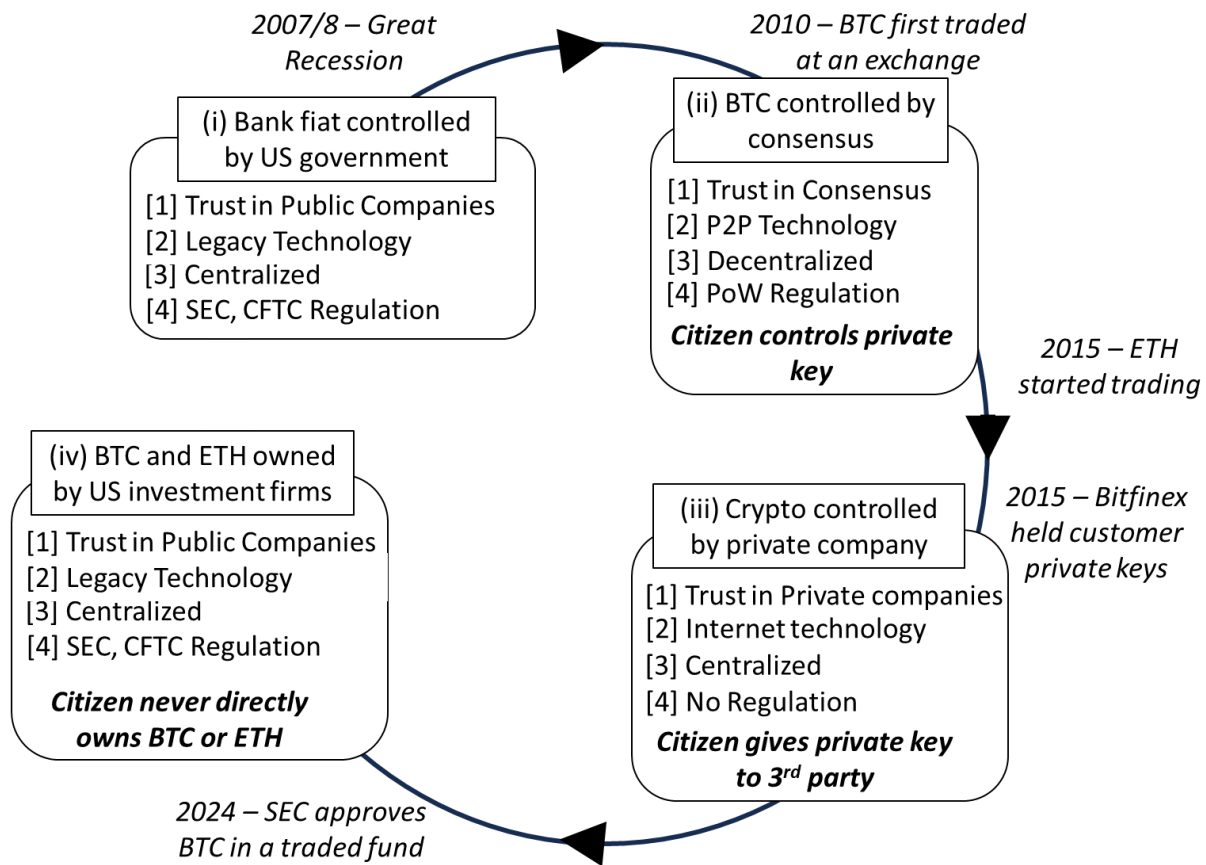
2007/8 – Great Recession

(i) Bank fiat controlled by US government

[1] Trust in Public Companies
[2] Legacy Technology
[3] Centralized
[4] SEC, CFTC Regulation

2010 – BTC first traded at an exchange

(ii) BTC controlled by consensus

[1] Trust in Consensus
[2] P2P Technology
[3] Decentralized
[4] PoW Regulation

Citizen controls private key

2015 – ETH started trading

2015 – Bitfinex held customer private keys

(iii) Crypto controlled by private company

[1] Trust in Private companies
[2] Internet technology
[3] Centralized
[4] No Regulation

Citizen gives private key to 3$^{rd}$ party

2024 – SEC approves BTC in a traded fund

(iv) BTC and ETH owned by US investment firms

[1] Trust in Public Companies
[2] Legacy Technology
[3] Centralized
[4] SEC, CFTC Regulation

Citizen never directly owns BTC or ETH